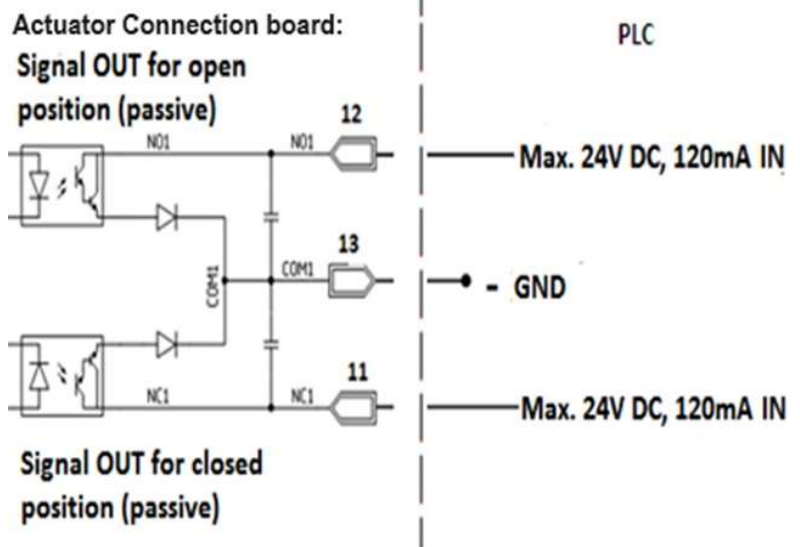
Actuator Connection board:
Signal OUT for open position (passive)

PLC

NO1
NO1
12
Max. 24V DC, 120mA IN

COM1
COM1
13
- GND

NC1
NC1
11
Max. 24V DC, 120mA IN

Signal OUT for closed position (passive)